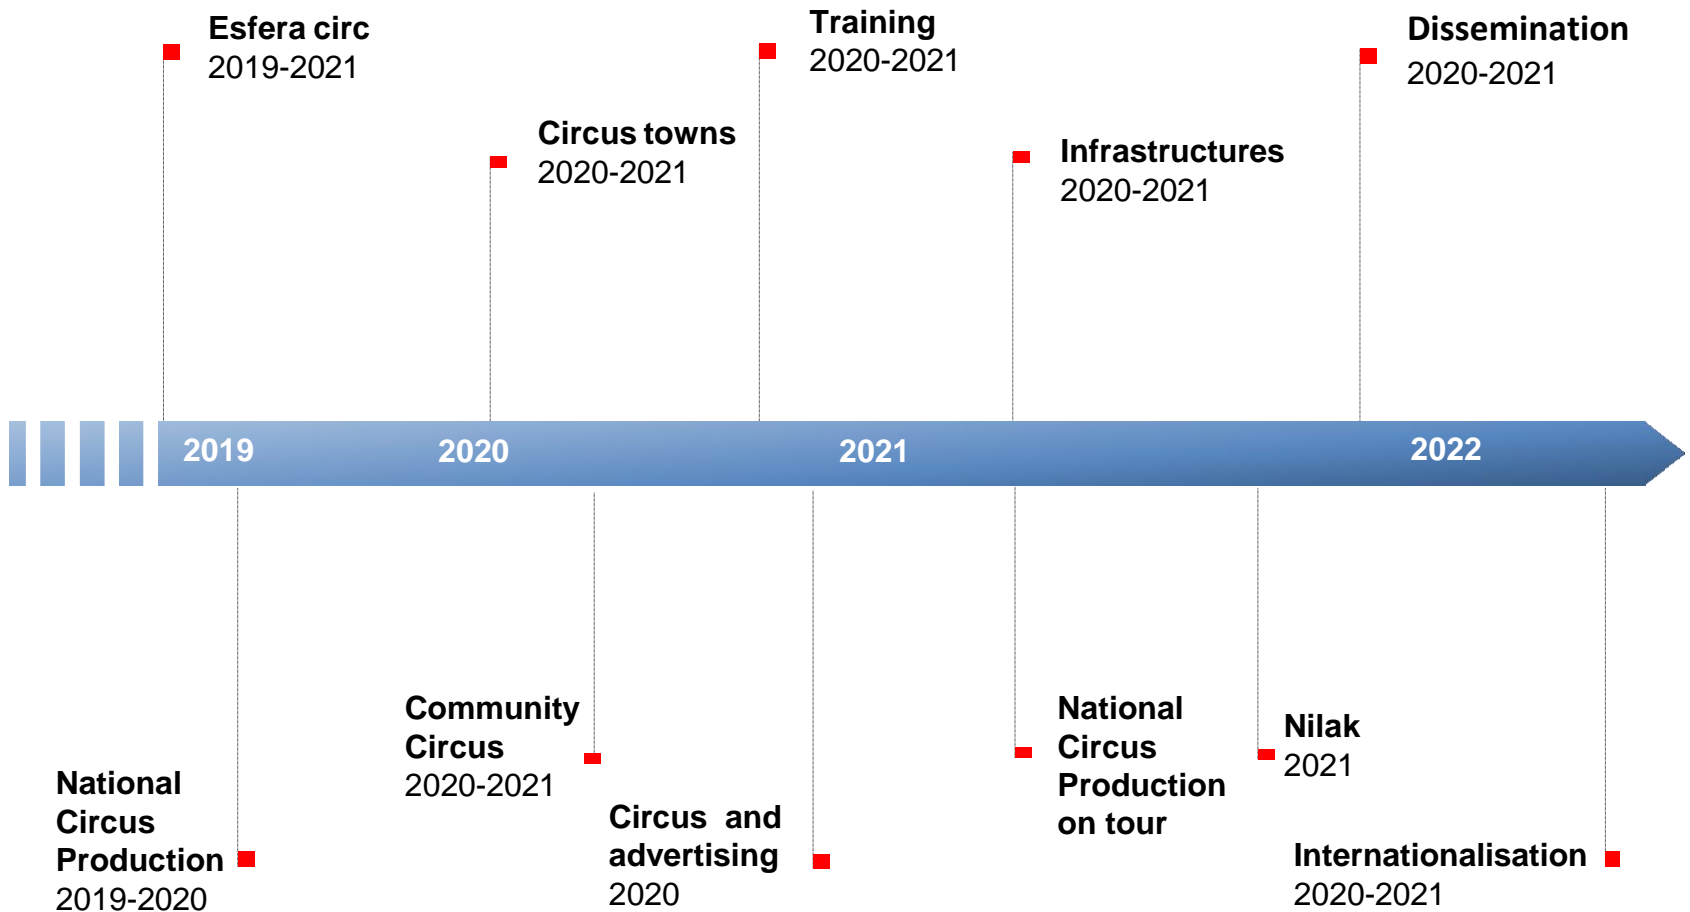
Esfera circ
2019-2021

Circus towns
2020-2021

Training
2020-2021

Infrastructures
2020-2021

Dissemination
2020-2021

2019 2020 2021 2022

National Circus Production
2019-2020

Community Circus
2020-2021

Circus and advertising
2020

National Circus Production on tour

Nilak
2021

Internationalisation
2020-2021